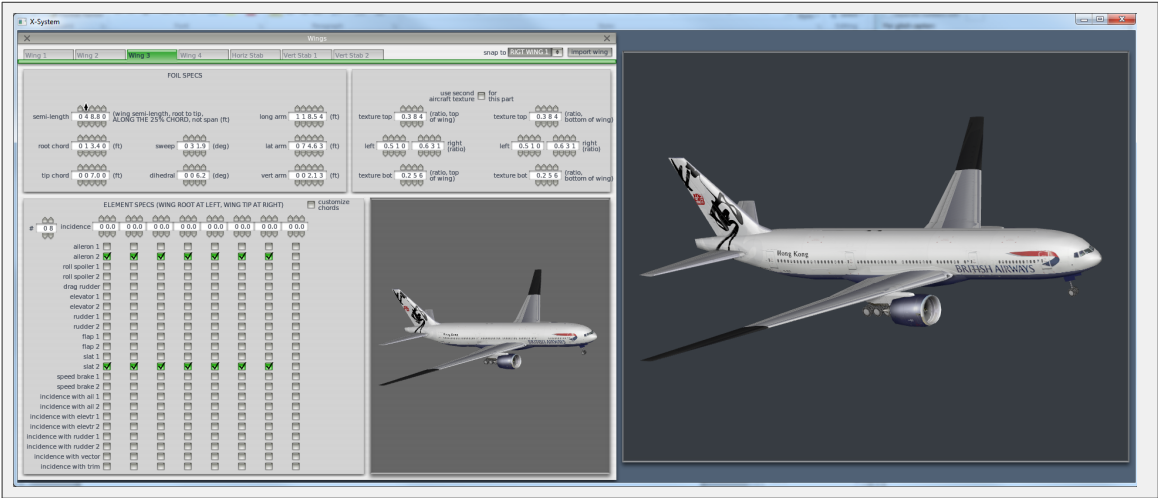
X-System

Wings

Wing 1 Wing 2 Wing 3 Wing 4 Horiz Stab Vert Stab 1 Vert Stab 2

snap to RIGT WING 1 import wing

FOIL SPECS

semi-length 0 4 8.8 0 (wing semi-length, root to tip, ALONG THE 25% CHORD, not span (ft)
long arm 1 1 8.5 4 (ft)
root chord 0 1 3.4 0 (ft)
sweep 0 3 1.9 (deg)
lat arm 0 7 4.6 3 (ft)
tip chord 0 0 7.0 0 (ft)
dihedral 0 0 6.2 (deg)
vert arm 0 0 2.1 3 (ft)

use second aircraft texture for this part

texture top 0.3 8 4 (ratio, top of wing)
texture top 0.3 8 4 (ratio, bottom of wing)
left 0.5 1 0 0.6 3 1 right (ratio)
left 0.5 1 0 0.6 3 1 right (ratio)
texture bot 0.2 5 6 (ratio, top of wing)
texture bot 0.2 5 6 (ratio, bottom of wing)

ELEMENT SPECS (WING ROOT AT LEFT, WING TIP AT RIGHT)
customize chords

# 0 8 incidence 0 0.0 0 0.0 0 0.0 0 0.0 0 0.0 0 0.0 0 0.0 0 0.0

aileron 1
aileron 2
roll spoiler 1
roll spoiler 2
drag rudder
elevator 1
elevator 2
rudder 1
rudder 2
flap 1
flap 2
slat 1
slat 2
speed brake 1
speed brake 2
incidence with ail 1
incidence with ail 2
incidence with elevtr 1
incidence with elevtr 2
incidence with rudder 1
incidence with rudder 2
incidence with vector
incidence with trim

Hong Kong
BRITISH AIRWAYS